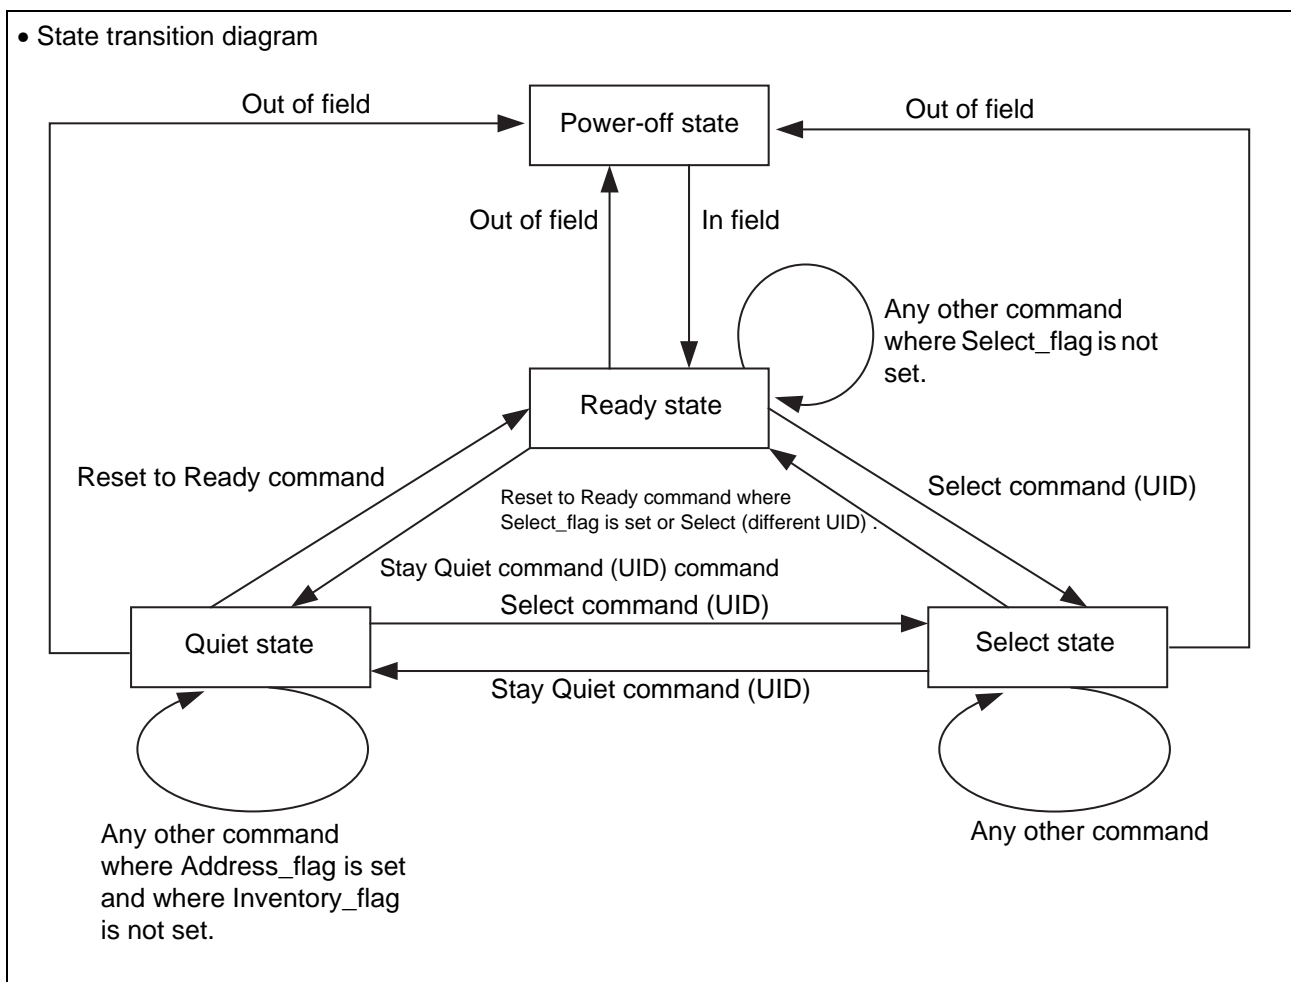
• State transition diagram

Out of field

Power-off state

Out of field

Out of field

In field

Any other command where Select_flag is not set.

Ready state

Reset to Ready command

Reset to Ready command where Select_flag is set or Select (different UID) .

Select command (UID)

Stay Quiet command (UID) command

Select command (UID)

Quiet state

Select state

Stay Quiet command (UID)

Any other command where Address_flag is set and where Inventory_flag is not set.

Any other command